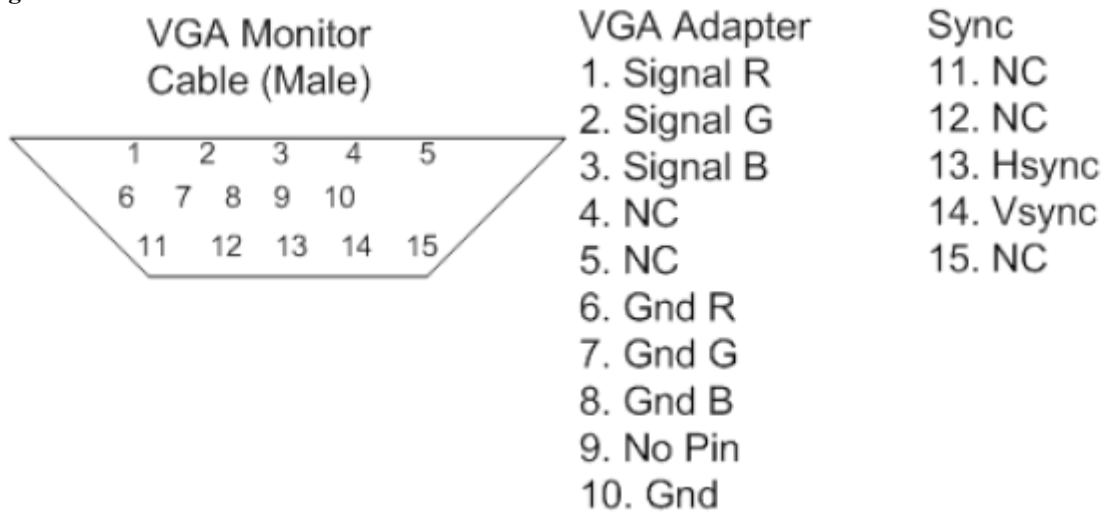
VGA Monitor Cable (Male)

1 2 3 4 5
6 7 8 9 10
11 12 13 14 15

VGA Adapter
1. Signal R
2. Signal G
3. Signal B
4. NC
5. NC
6. Gnd R
7. Gnd G
8. Gnd B
9. No Pin
10. Gnd

Sync
11. NC
12. NC
13. Hsync
14. Vsync
15. NC